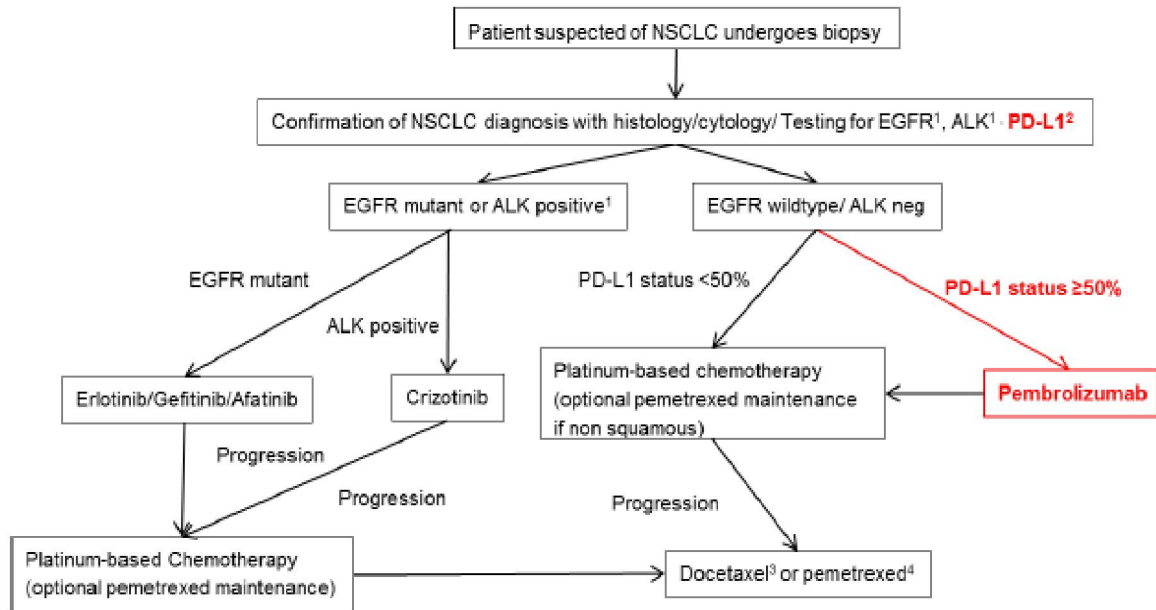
Patient suspected of NSCLC undergoes biopsy

Confirmation of NSCLC diagnosis with histology/cytology/ Testing for EGFR$^1$, ALK$^1$, PD-L1$^2$

EGFR mutant or ALK positive$^1$

EGFR wildtype/ ALK neg

EGFR mutant

ALK positive

PD-L1 status <50%

PD-L1 status ≥50%

Erlotinib/Gefitinib/Afatinib

Crizotinib

Platinum-based chemotherapy (optional pemetrexed maintenance if non squamous)

Pembrolizumab

Progression

Progression

Progression

Platinum-based Chemotherapy (optional pemetrexed maintenance)

Docetaxel$^3$ or pemetrexed$^4$